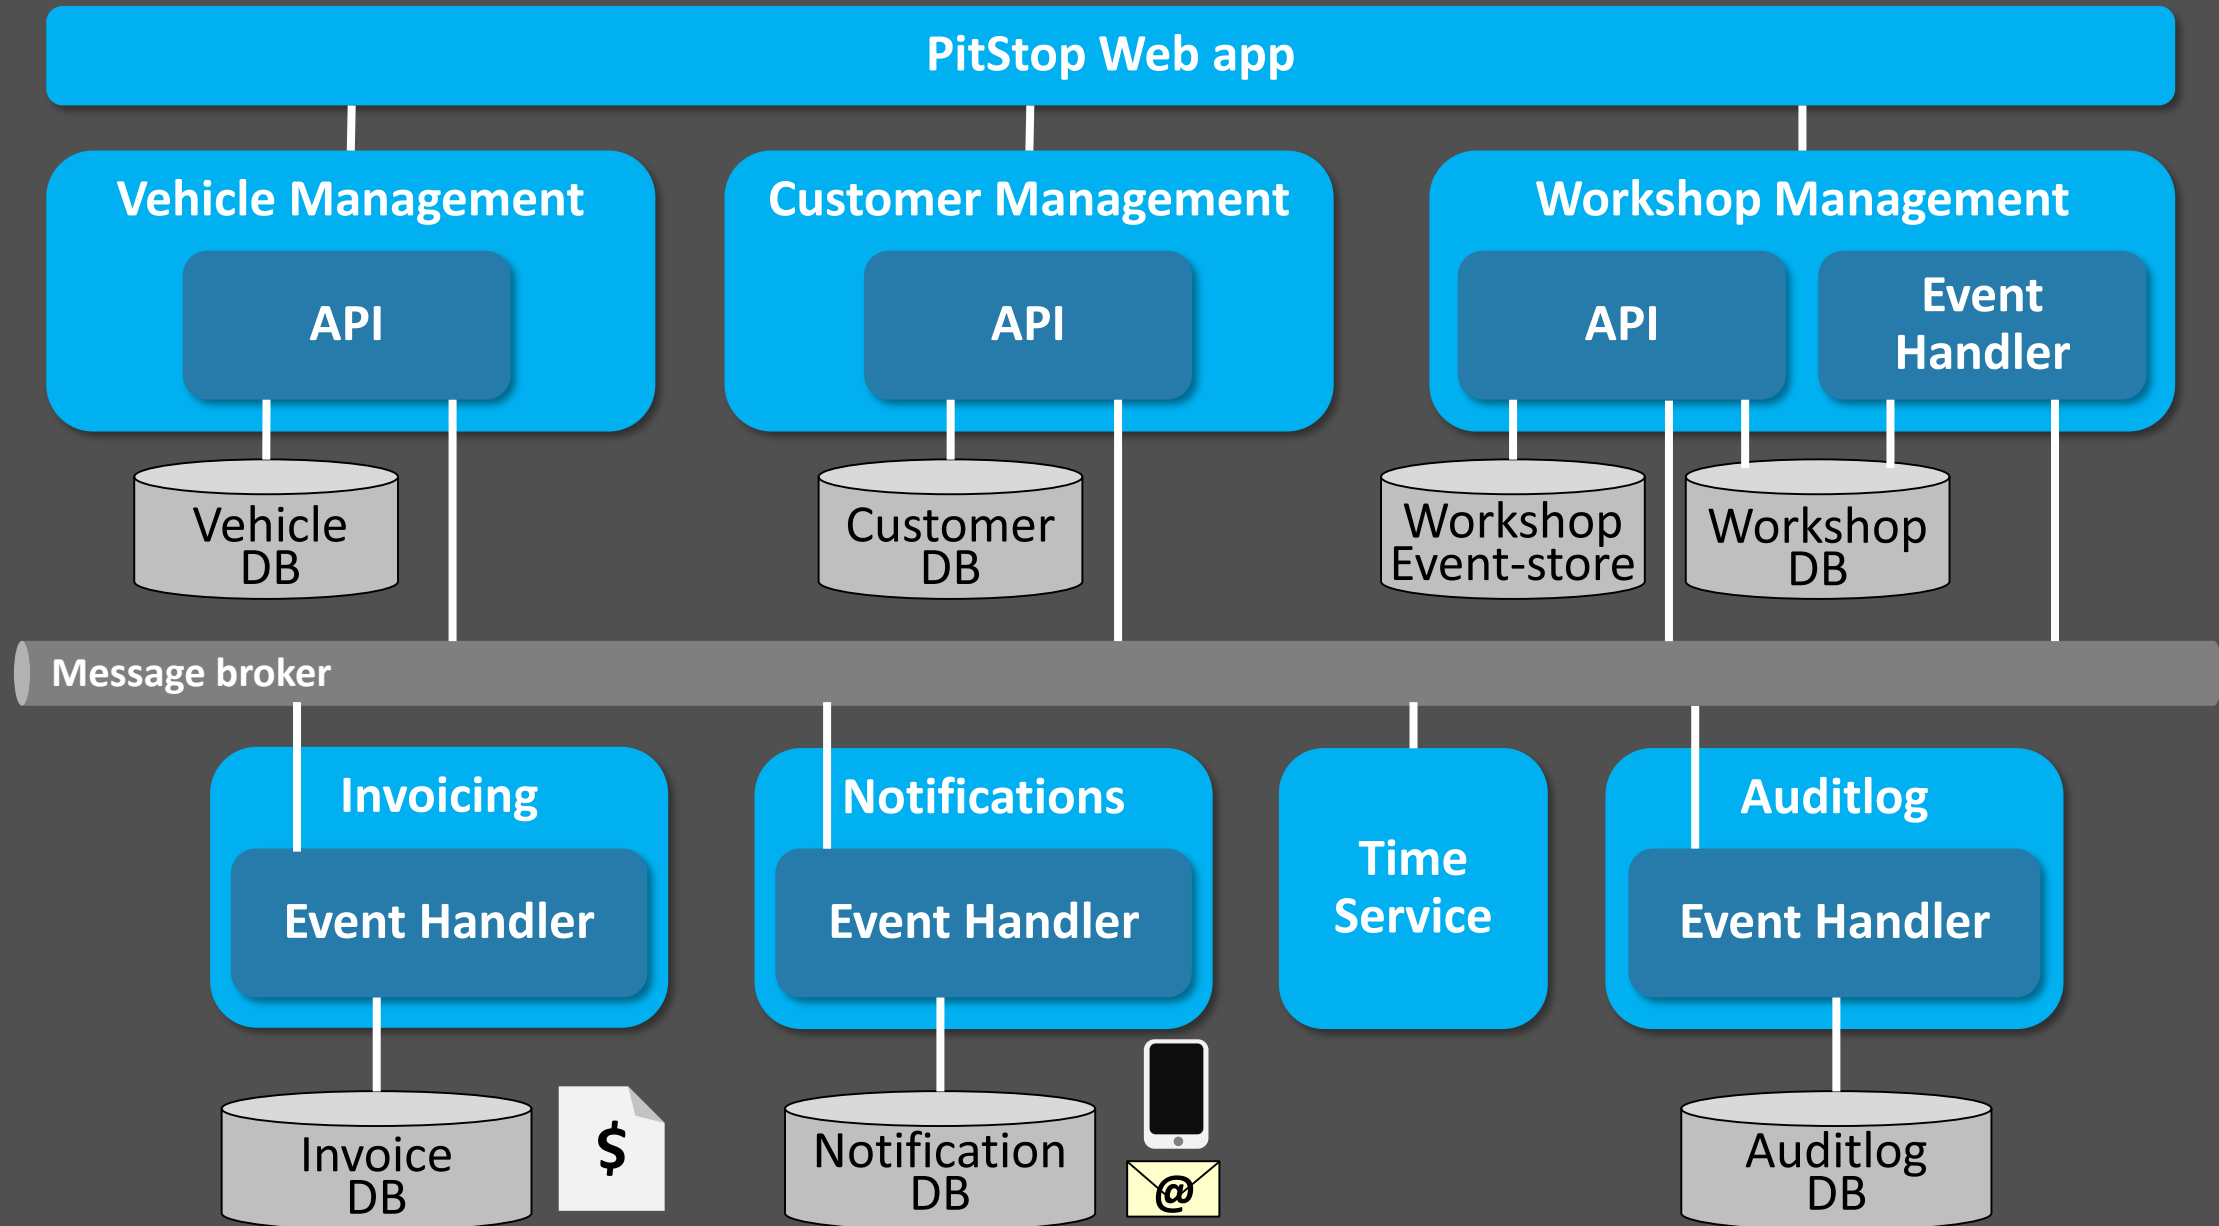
PitStop Web app

Vehicle Management

API

Vehicle DB

Customer Management

API

Customer DB

Workshop Management

API

Event Handler

Workshop Event-store

Workshop DB

Message broker

Invoicing

Event Handler

Invoice DB

$

Notifications

Event Handler

Notification DB

@

Time Service

Auditlog

Event Handler

Auditlog DB